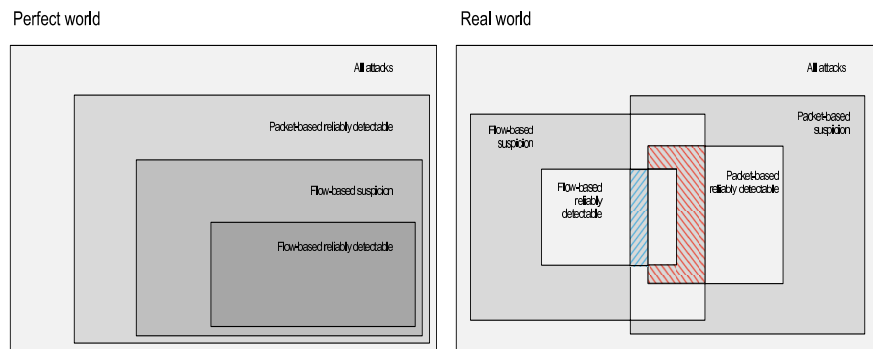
Perfect world

All attacks

Packet-based reliably detectable

Flow-based suspicion

Flow-based reliably detectable

Real world

All attacks

Packet-based suspicion

Flow-based suspicion

Flow-based reliably detectable

Packet-based reliably detectable